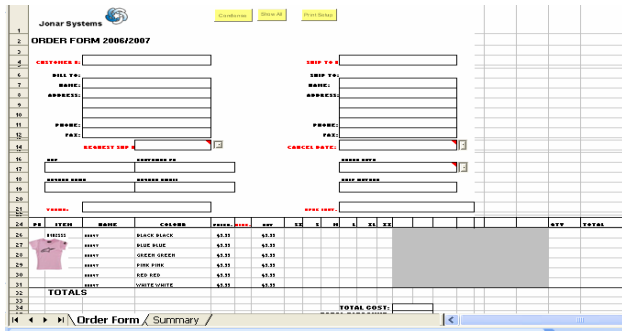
Jonar Systems

Conferme

Show All

Print Setup

ORDER FORM 2006/2007

CUSTOMER #:

SHIP TO #:

BILL TO:

SHIP TO:

NAME:

NAME:

ADDRESS:

ADDRESS:

PHONE:

PHONE:

FAX:

FAX:

REQUEST SHP #

CANCEL DATE:

TERMS:

| PE | ITEM | NAME | COLORS | PRICE | QTY | XX | S | M | L | XL | XX | QTY | TOTAL |
|---|---|---|---|---|---|---|---|---|---|---|---|---|---|
| | | | BLACK BLACK | $3.33 | $3.33 | | | | | | | | |
| | | | BLUE BLUE | $3.33 | $3.33 | | | | | | | | |
| | | | GREEN GREEN | $3.33 | $3.33 | | | | | | | | |
| | | | PINK PINK | $3.33 | $3.33 | | | | | | | | |
| | | | RED RED | $3.33 | $3.33 | | | | | | | | |
| | | | WHITE WHITE | $3.33 | $3.33 | | | | | | | | |

TOTALS

TOTAL COST:

Order Form

Summary